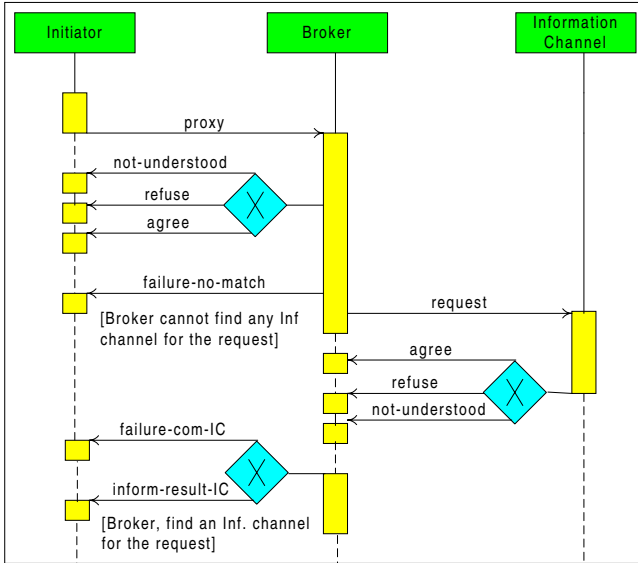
Initiator

Broker

Information Channel

proxy

not-understood

refuse

agree

failure-no-match

[Broker cannot find any Inf channel for the request]

request

agree

refuse

not-understood

failure-com-IC

inform-result-IC

[Broker, find an Inf. channel for the request]